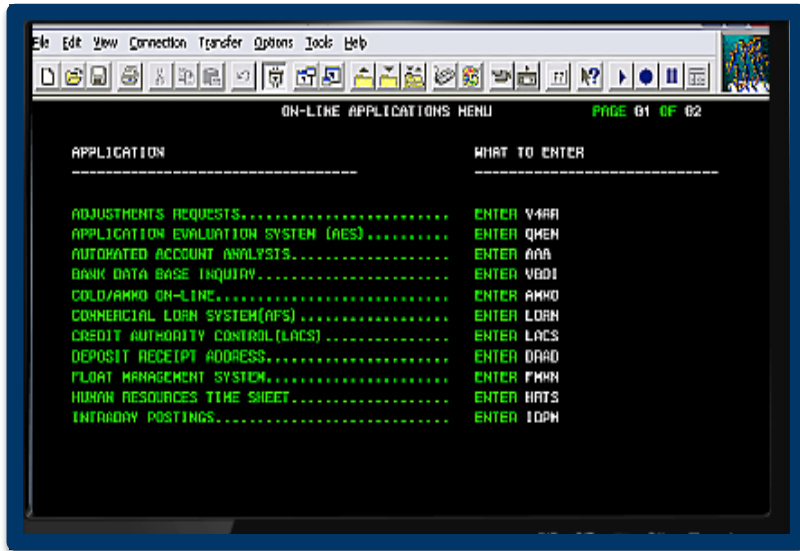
File Edit View Connection Transfer Options Tools Help

ON-LINE APPLICATIONS MENU PAGE 01 OF 02

| APPLICATION | WHAT TO ENTER |
|---|---|
| ADJUSTMENTS REQUESTS........................ | ENTER V4AA |
| APPLICATION EVALUATION SYSTEM (AES).......... | ENTER QMEN |
| AUTOMATED ACCOUNT ANALYSIS.................. | ENTER AAA |
| BANK DATA BASE INQUIRY...................... | ENTER VBDI |
| COLD/AMKO ON-LINE........................... | ENTER AMKO |
| COMMERCIAL LOAN SYSTEM(AFS)................. | ENTER LOAN |
| CREDIT AUTHORITY CONTROL(LACS)............... | ENTER LACS |
| DEPOSIT RECEIPT ADDRESS..................... | ENTER DRAD |
| FLOAT MANAGEMENT SYSTEM..................... | ENTER FMKN |
| HUMAN RESOURCES TIME SHEET.................. | ENTER HRTS |
| INTRADAY POSTINGS........................... | ENTER IDPM |